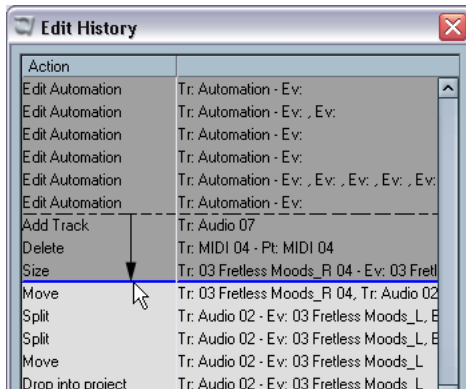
Edit History

| Action | |
|---|---|
| Edit Automation | Tr: Automation - Ev: |
| Edit Automation | Tr: Automation - Ev: , Ev: |
| Edit Automation | Tr: Automation - Ev: |
| Edit Automation | Tr: Automation - Ev: |
| Edit Automation | Tr: Automation - Ev: , Ev: , Ev: , Ev: , Ev: |
| Edit Automation | Tr: Automation - Ev: |
| Add Track | Tr: Audio 07 |
| Delete | Tr: MIDI 04 - Pt: MIDI 04 |
| Size | Tr: 03 Fretless Moods_R 04 - Ev: 03 Fretl |
| Move | Tr: 03 Fretless Moods_R 04, Tr: Audio 02 |
| Split | Tr: Audio 02 - Ev: 03 Fretless Moods_L, E |
| Split | Tr: Audio 02 - Ev: 03 Fretless Moods_L, E |
| Move | Tr: Audio 02 - Ev: 03 Fretless Moods_L |
| Drop into project | Tr: Audio 02 - Ev: 03 Fretless Moods_L |